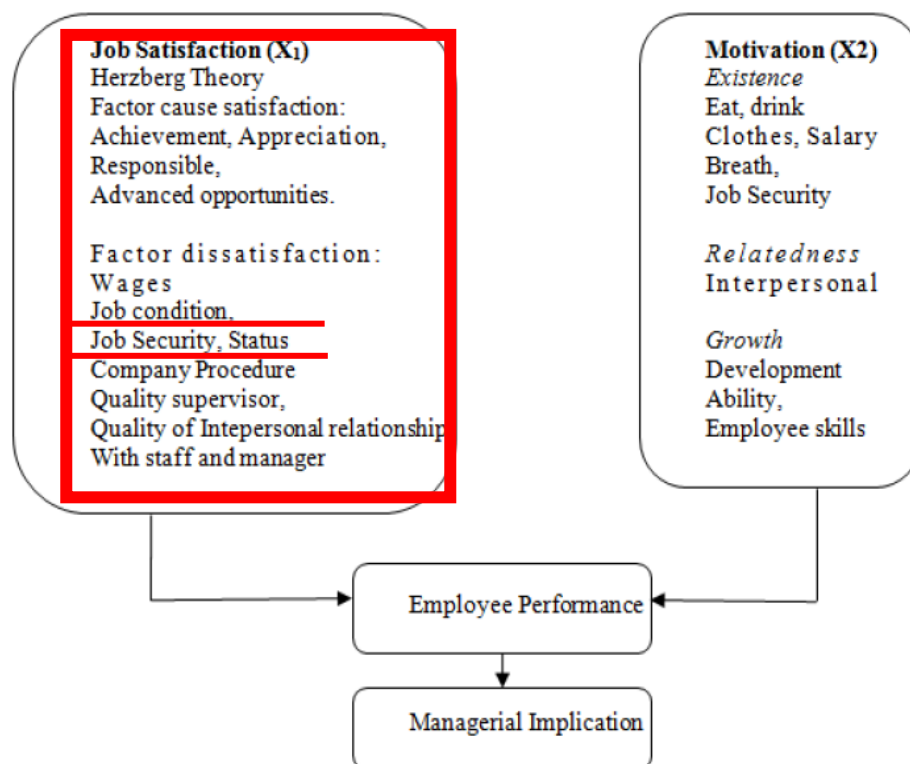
Job Satisfaction ($X_1$)
Herzberg Theory
Factor cause satisfaction:
Achievement, Appreciation,
Responsible,
Advanced opportunities.

Factor dissatisfaction:
Wages
Job condition,
Job Security, Status
Company Procedure
Quality supervisor,
Quality of Intepersonal relationship
With staff and manager

Motivation (X2)
Existence
Eat, drink
Clothes, Salary
Breath,
Job Security

Relatedness
Interpersonal

Growth
Development
Ability,
Employee skills

Employee Performance

Managerial Implication